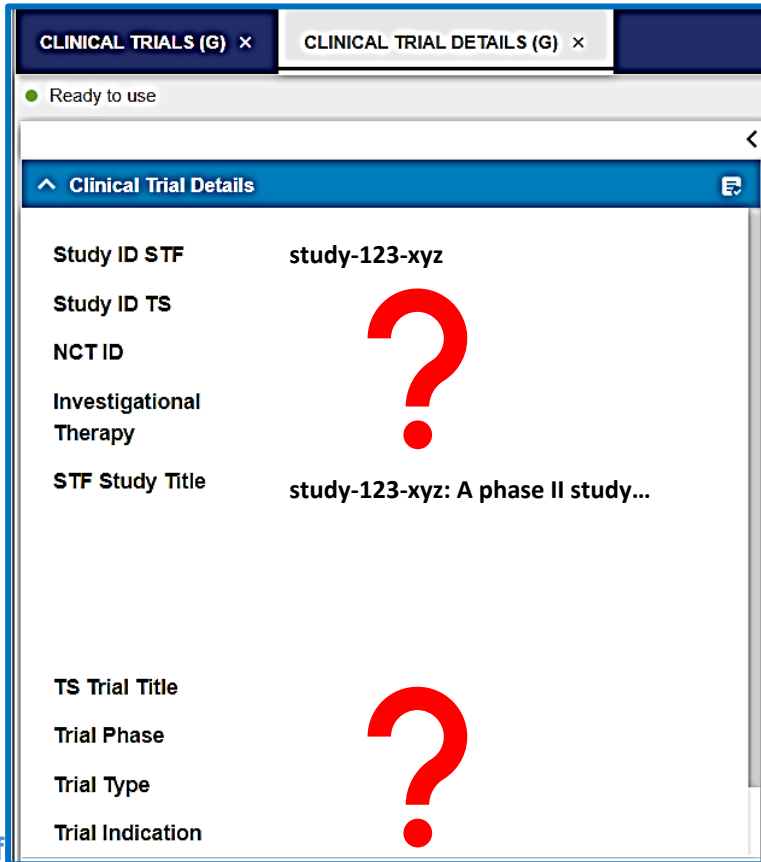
CLINICAL TRIALS (G) ×
CLINICAL TRIAL DETAILS (G) ×

Ready to use

Clinical Trial Details

| | |
|---|---|
| Study ID STF | study-123-xyz |
| Study ID TS | ? |
| NCT ID | |
| Investigational Therapy | |
| STF Study Title | study-123-xyz: A phase II study... |
| TS Trial Title | ? |
| Trial Phase | |
| Trial Type | |
| Trial Indication | |